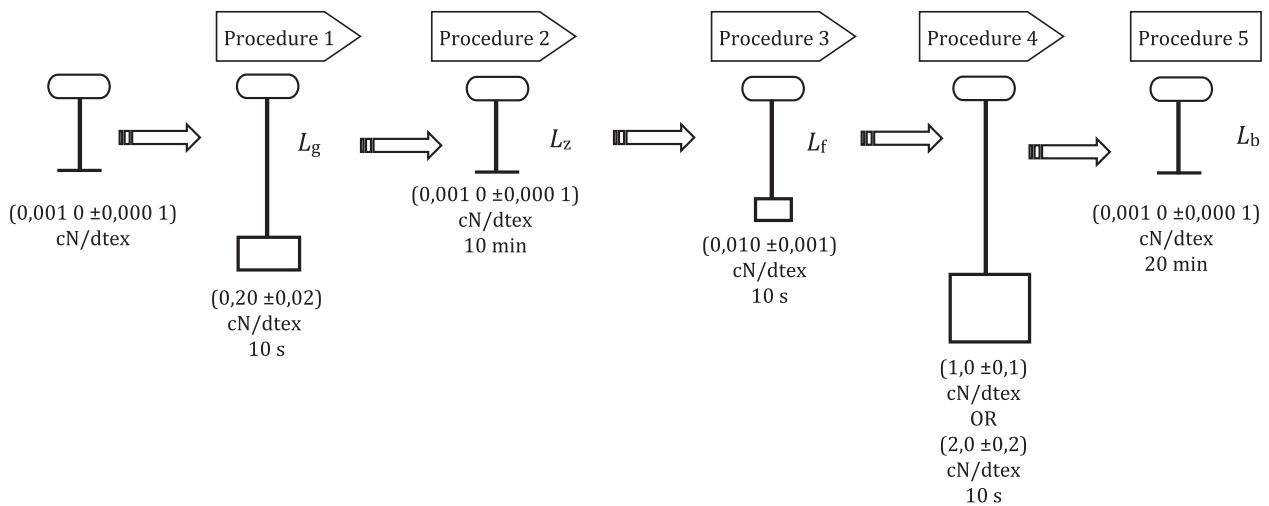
Procedure 1

Procedure 2

Procedure 3

Procedure 4

Procedure 5

(0,001 0 ±0,000 1) cN/dtex

$L_g$

(0,20 ±0,02) cN/dtex 10 s

$L_z$

(0,001 0 ±0,000 1) cN/dtex 10 min

$L_f$

(0,010 ±0,001) cN/dtex 10 s

(1,0 ±0,1) cN/dtex OR (2,0 ±0,2) cN/dtex 10 s

$L_b$

(0,001 0 ±0,000 1) cN/dtex 20 min